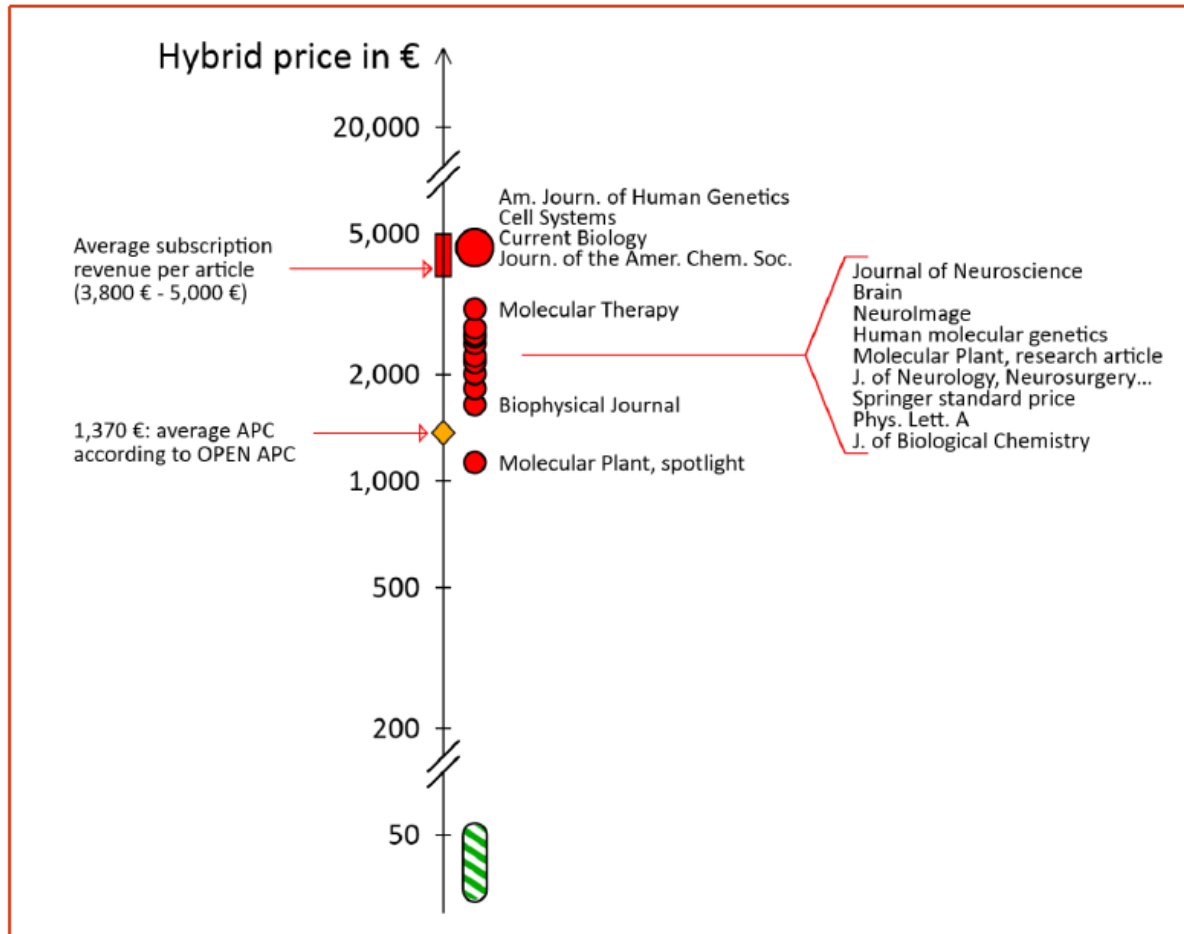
Hybrid price in €

20,000

5,000

2,000

1,000

500

200

50

Average subscription revenue per article (3,800 € - 5,000 €)

1,370 €: average APC according to OPEN APC

Am. Journ. of Human Genetics
Cell Systems
Current Biology
Journ. of the Amer. Chem. Soc.

Molecular Therapy

Biophysical Journal

Molecular Plant, spotlight

Journal of Neuroscience
Brain
NeuroImage
Human molecular genetics
Molecular Plant, research article
J. of Neurology, Neurosurgery...
Springer standard price
Phys. Lett. A
J. of Biological Chemistry